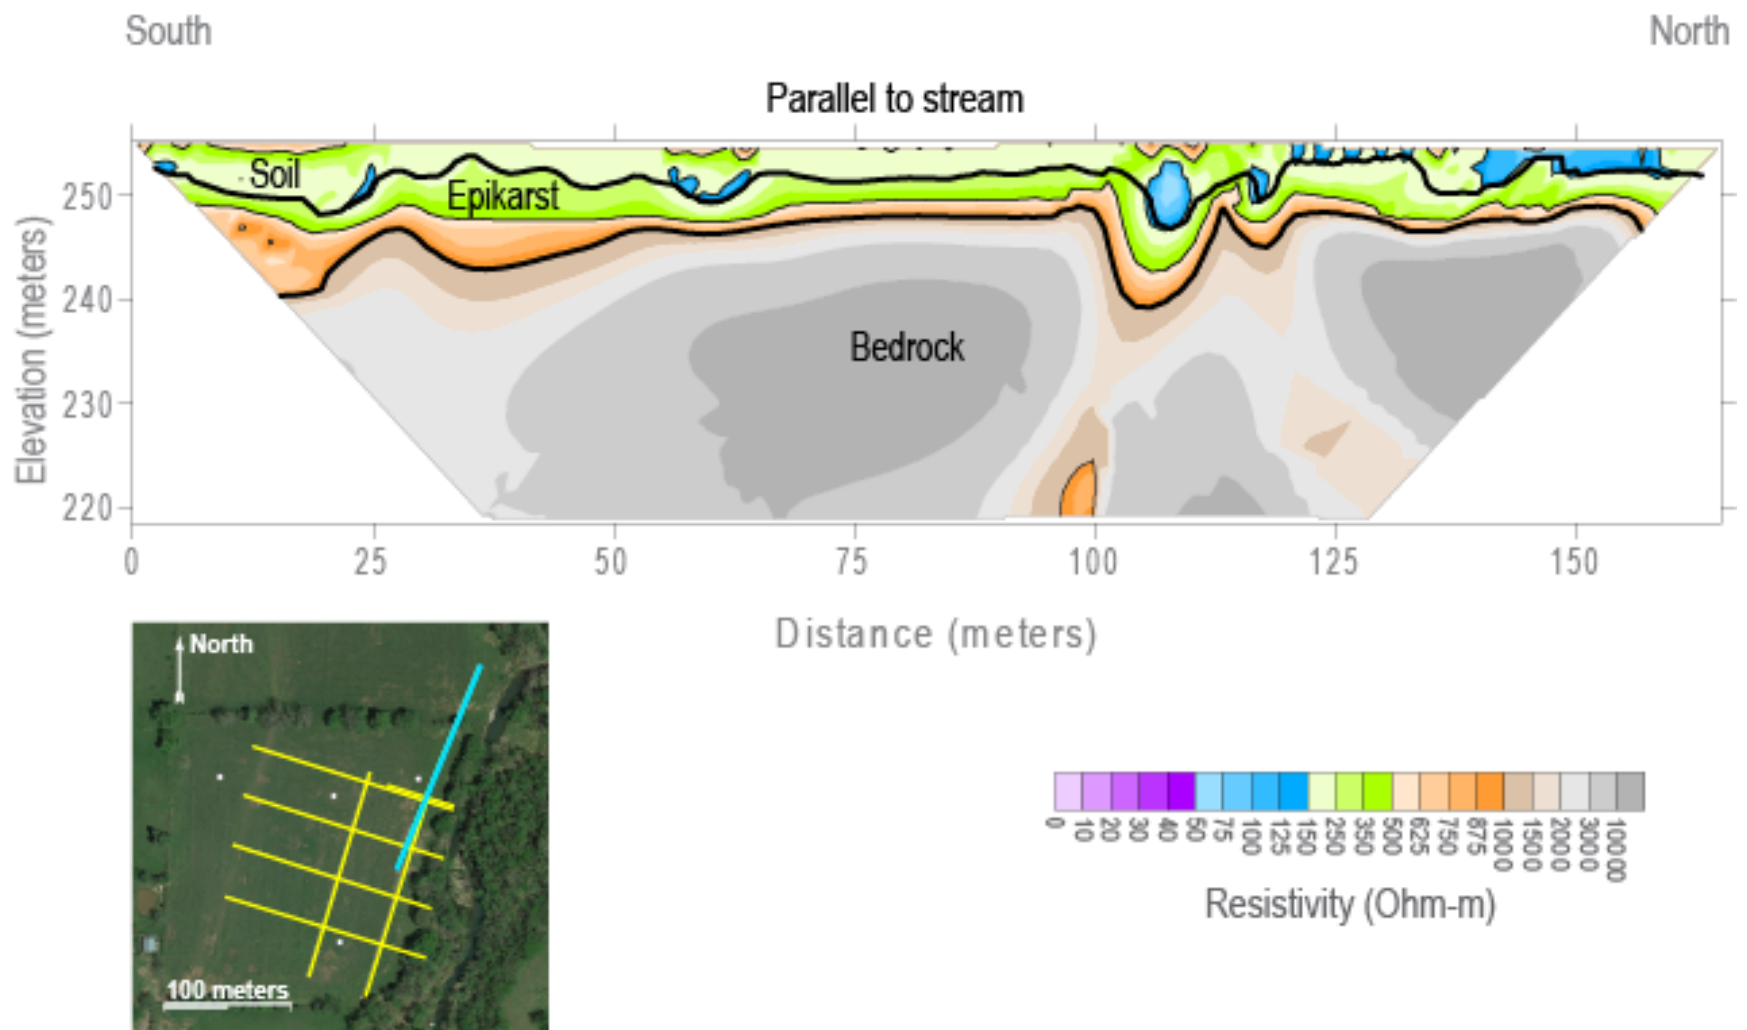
South

North

Parallel to stream

Soil

Epikarst

Bedrock

250

240

230

220

Elevation (meters)

0

25

50

75

100

125

150

Distance (meters)

North

100 meters

0
10
20
30
40
50
75
100
125
150
250
350
500
625
750
875
1000
1500
2000
3000
10000

Resistivity (Ohm-m)